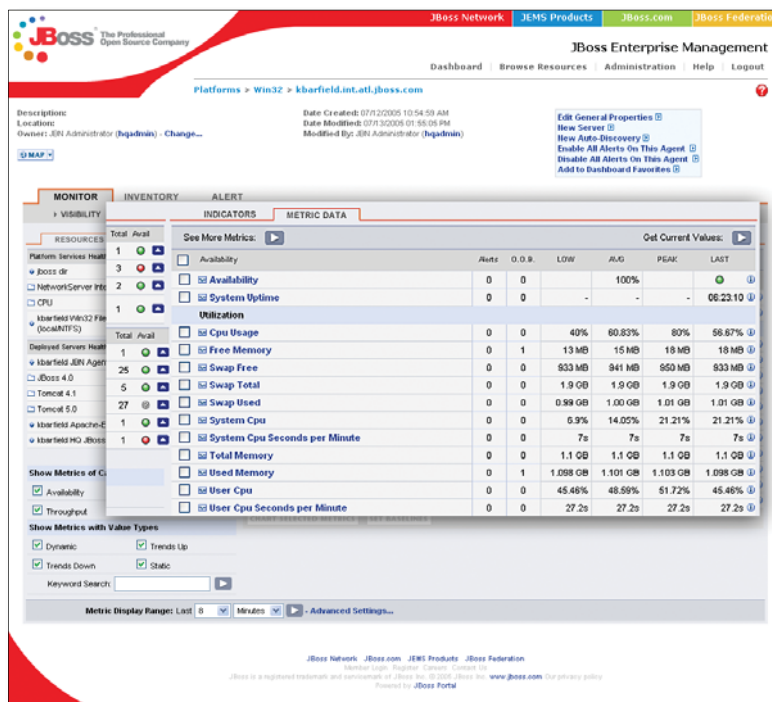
JBoss Network | JEMS Products | JBoss.com | JBoss Federation

JBoss® The Professional Open Source Company

JBoss Enterprise Management

Dashboard | Browse Resources | Administration | Help | Logout

Platforms > Win32 > kbarfield.int.atl.jboss.com

Description:
Location:
Owner: JBN Administrator (hqadmin) - Change...

Date Created: 07/12/2005 10:54:59 AM
Date Modified: 07/13/2005 01:55:05 PM
Modified By: JBN Administrator (hqadmin)

Edit General Properties
New Server
New Auto-Discovery
Enable All Alerts On This Agent
Disable All Alerts On This Agent
Add to Dashboard Favorites

MAP

MONITOR | INVENTORY | ALERT

VISIBILITY

RESOURCES

Platform Services Heal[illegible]
jboss dir
NetworkServer Inte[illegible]
CPU
kbarfield Win32 File (local/NTFS)
Deployed Servers Heal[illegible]
kbarfield JBN Agen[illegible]
JBoss 4.0
Tomcat 4.1
Tomcat 5.0
kbarfield Apache-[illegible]
kbarfield HQ JBoss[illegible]

| Total | Avail |
|---|---|
| 1 | |
| 3 | |
| 2 | |
| 1 | |

| Total | Avail |
|---|---|
| 1 | |
| 25 | |
| 5 | |
| 27 | |
| 1 | |
| 1 | |

INDICATORS | METRIC DATA

See More Metrics:

Get Current Values:

| | Alerts | O.O.B. | LOW | AVG | PEAK | LAST |
|---|---|---|---|---|---|---|
| Availability | | | | | | |
| Availability | 0 | 0 | | 100% | | |
| System Uptime | 0 | 0 | - | - | - | 06:23:10 |
| Utilization | | | | | | |
| Cpu Usage | 0 | 0 | 40% | 60.83% | 80% | 56.67% |
| Free Memory | 0 | 1 | 13 MB | 15 MB | 18 MB | 18 MB |
| Swap Free | 0 | 0 | 933 MB | 941 MB | 950 MB | 933 MB |
| Swap Total | 0 | 0 | 1.9 GB | 1.9 GB | 1.9 GB | 1.9 GB |
| Swap Used | 0 | 0 | 0.99 GB | 1.00 GB | 1.01 GB | 1.01 GB |
| System Cpu | 0 | 0 | 6.9% | 14.05% | 21.21% | 21.21% |
| System Cpu Seconds per Minute | 0 | 0 | 7s | 7s | 7s | 7s |
| Total Memory | 0 | 0 | 1.1 GB | 1.1 GB | 1.1 GB | 1.1 GB |
| Used Memory | 0 | 1 | 1.098 GB | 1.101 GB | 1.103 GB | 1.098 GB |
| User Cpu | 0 | 0 | 45.46% | 48.59% | 51.72% | 45.46% |
| User Cpu Seconds per Minute | 0 | 0 | 27.2s | 27.2s | 27.2s | 27.2s |

Show Metrics of C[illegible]
Availability
Throughput
Show Metrics with Value Types
Dynamic
Trends Up
Trends Down
Static
Keyword Search:

Metric Display Range: Last 8 Minutes - Advanced Settings...

JBoss Network JBoss.com JEMS Products JBoss Federation
Member Login Register Careers Contact Us
JBoss is a registered trademark and servicemark of JBoss Inc. © 2005 JBoss Inc. www.jboss.com Our privacy policy
Powered by JBoss Portal